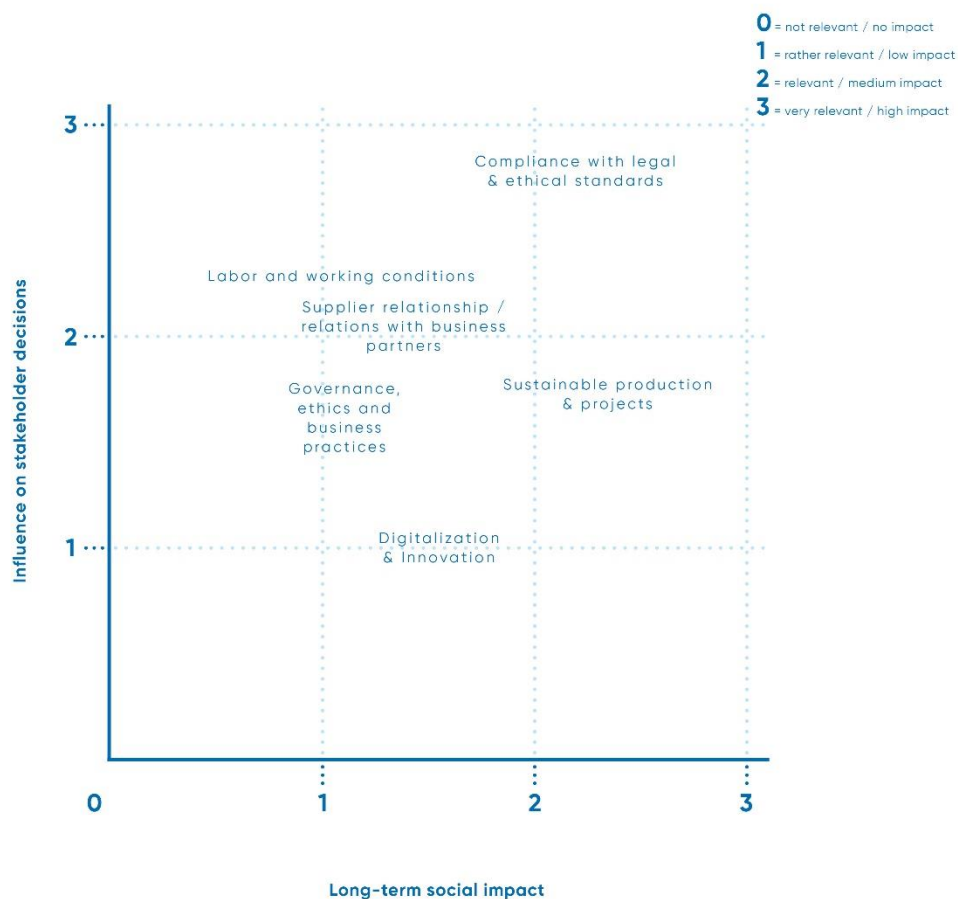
0 = not relevant / no impact
1 = rather relevant / low impact
2 = relevant / medium impact
3 = very relevant / high impact

Influence on stakeholder decisions

3
2
1

Compliance with legal & ethical standards

Labor and working conditions

Supplier relationship / relations with business partners

Governance, ethics and business practices

Sustainable production & projects

Digitalization & Innovation

0
1
2
3

Long-term social impact